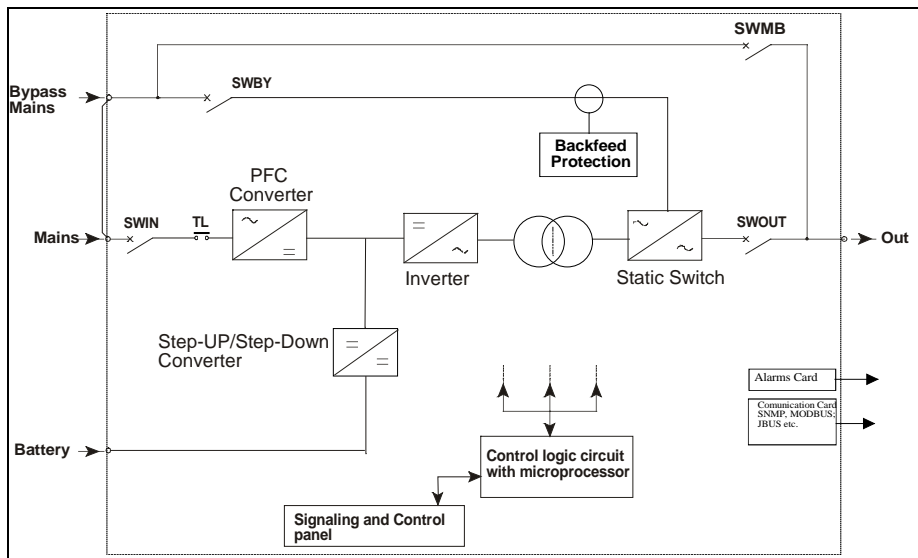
SWMB

Bypass Mains

SWBY

Backfeed Protection

PFC Converter

SWIN

TL

Mains

$\sim$

$=$

$=$

$\sim$

Inverter

$\sim$

$\sim$

Static Switch

SWOUT

Out

Step-UP/Step-Down Converter

$=$

$=$

Alarms Card

Comunication Card SNMP, MODBUS; JBUS etc.

Battery

Control logic circuit with microprocessor

Signaling and Control panel